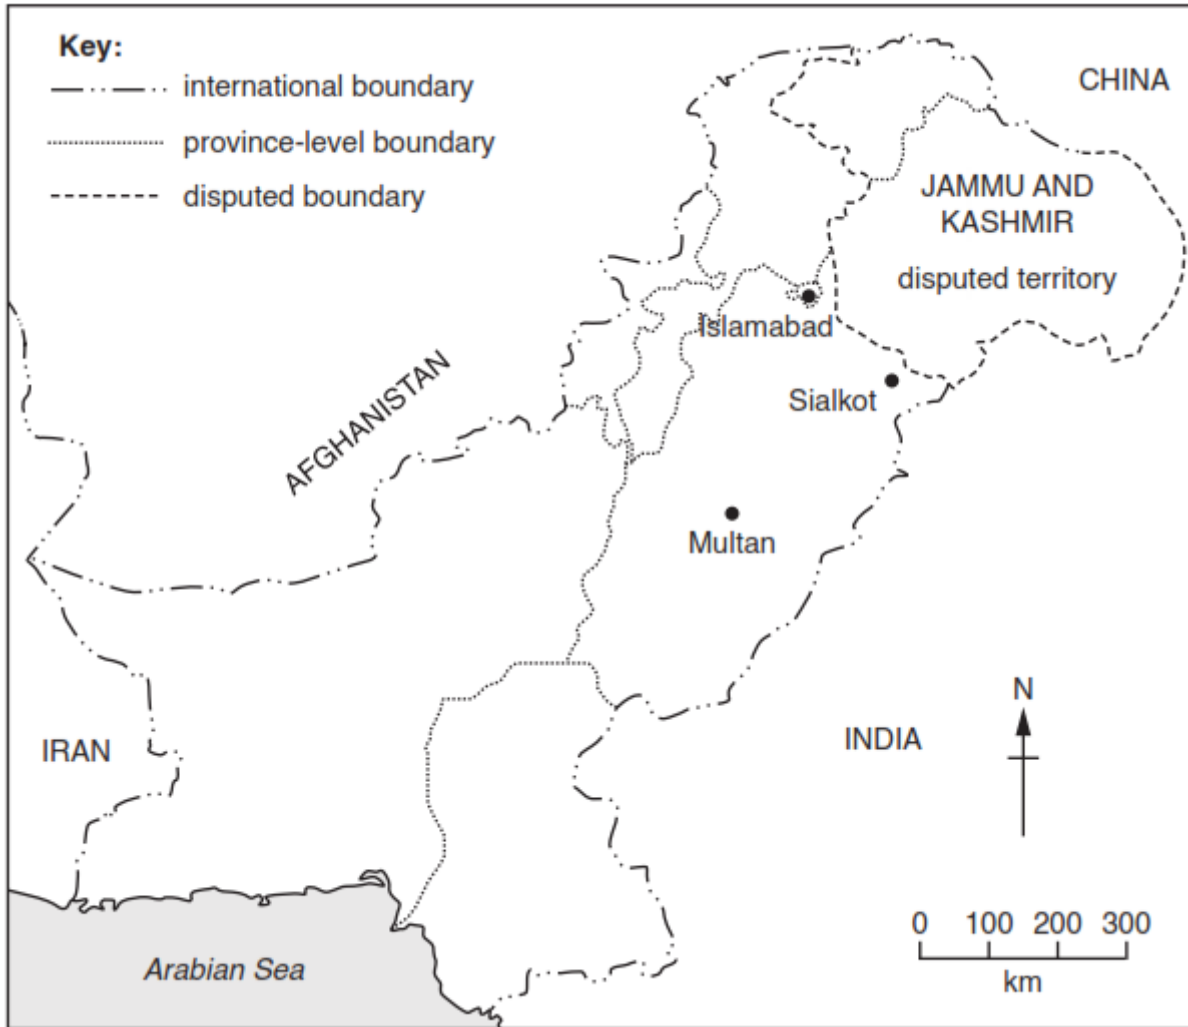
Key:
international boundary
province-level boundary
disputed boundary

CHINA

JAMMU AND KASHMIR
disputed territory

Islamabad

Sialkot

AFGHANISTAN

Multan

N

IRAN

INDIA

Arabian Sea

0 100 200 300
km